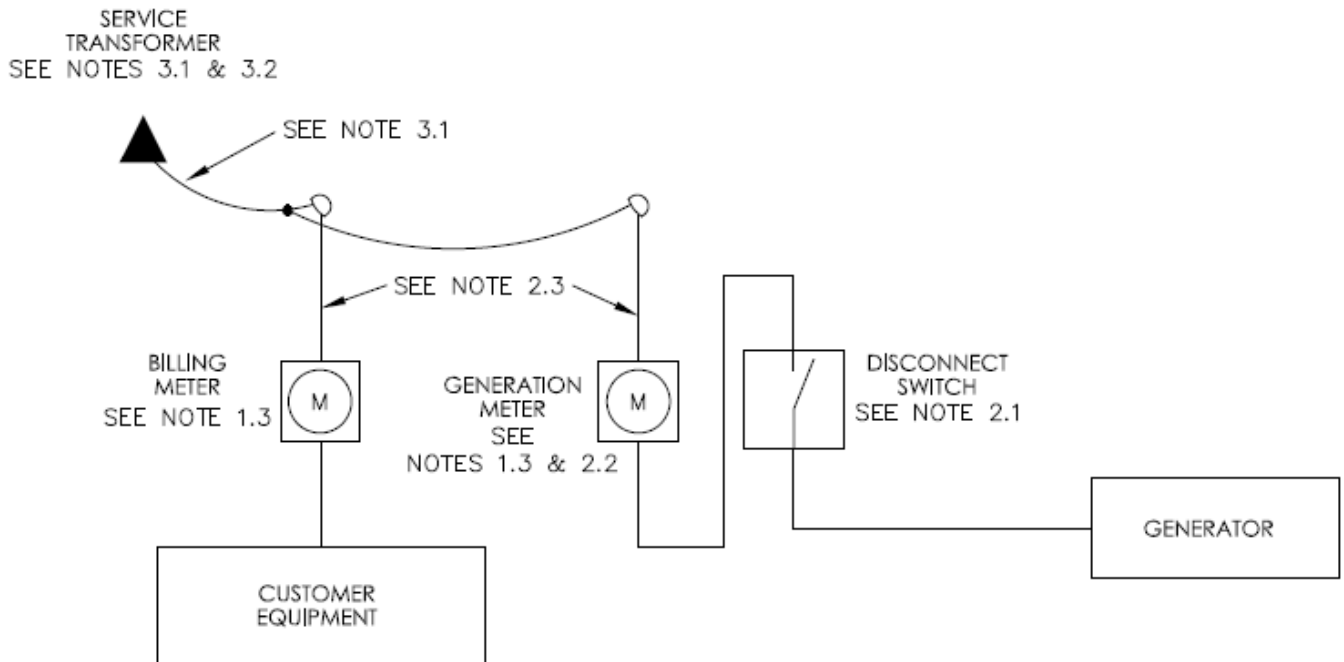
SERVICE
TRANSFORMER
SEE NOTES 3.1 & 3.2

SEE NOTE 3.1

SEE NOTE 2.3

BILLING
METER
SEE NOTE 1.3

M

GENERATION
METER
SEE
NOTES 1.3 & 2.2

M

DISCONNECT
SWITCH
SEE NOTE 2.1

GENERATOR

CUSTOMER
EQUIPMENT